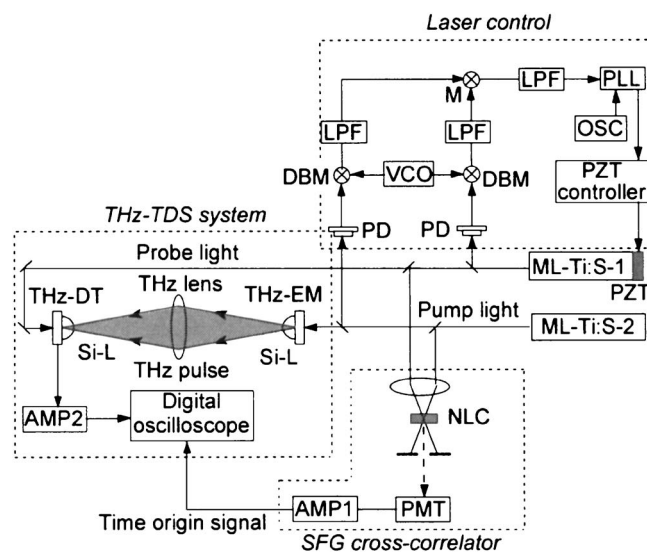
Laser control

M

LPF

PLL

LPF

LPF

OSC

DBM

VCO

DBM

PZT controller

THz-TDS system

PD

PD

Probe light

ML-Ti:S-1

PZT

THz lens

THz-DT

THz-EM

Pump light

Si-L

Si-L

ML-Ti:S-2

THz pulse

AMP2

Digital oscilloscope

NLC

Time origin signal

AMP1

PMT

SFG cross-correlator